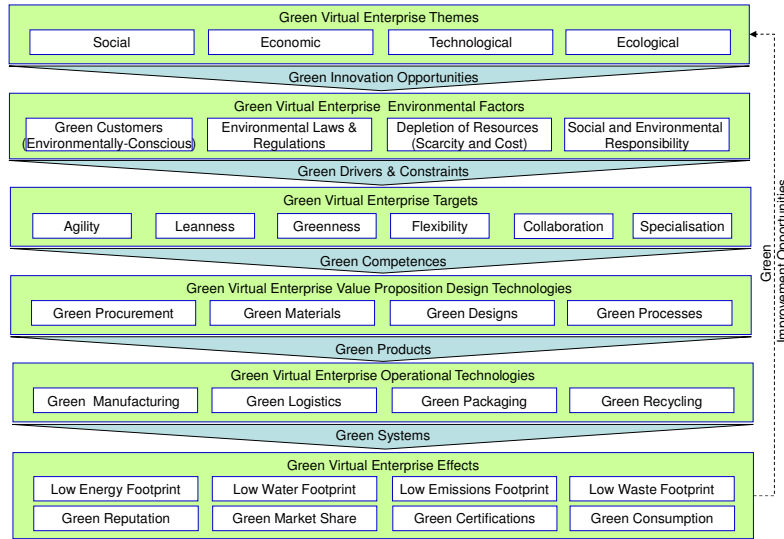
Green Virtual Enterprise Themes

Social

Economic

Technological

Ecological

Green Innovation Opportunities

Green Virtual Enterprise Environmental Factors

Green Customers (Environmentally-Conscious)

Environmental Laws & Regulations

Depletion of Resources (Scarcity and Cost)

Social and Environmental Responsibility

Green Drivers & Constraints

Green Virtual Enterprise Targets

Agility

Leanness

Greenness

Flexibility

Collaboration

Specialisation

Green Competences

Green Virtual Enterprise Value Proposition Design Technologies

Green Procurement

Green Materials

Green Designs

Green Processes

Green Products

Green Virtual Enterprise Operational Technologies

Green Manufacturing

Green Logistics

Green Packaging

Green Recycling

Green Systems

Green Virtual Enterprise Effects

Low Energy Footprint

Low Water Footprint

Low Emissions Footprint

Low Waste Footprint

Green Reputation

Green Market Share

Green Certifications

Green Consumption

Green Improvement Opportunities